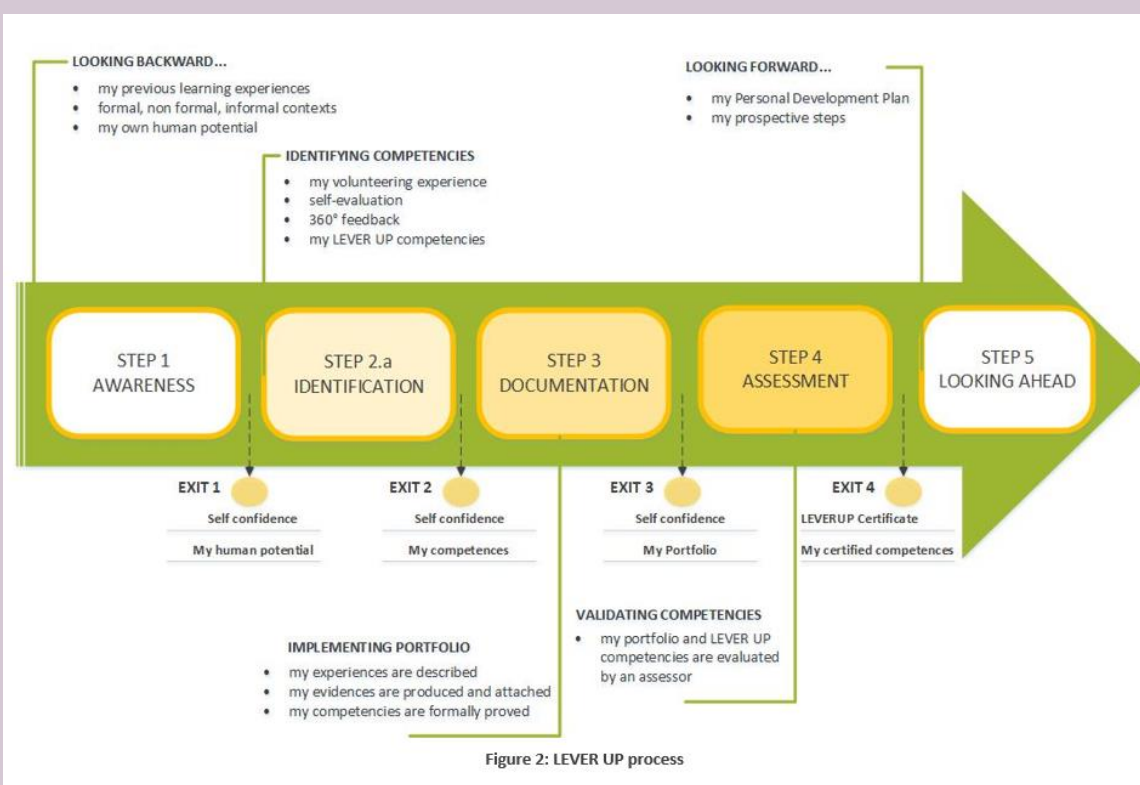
LOOKING BACKWARD...
- my previous learning experiences
- formal, non formal, informal contexts
- my own human potential

IDENTIFYING COMPETENCIES
- my volunteering experience
- self-evaluation
- 360° feedback
- my LEVER UP competencies

LOOKING FORWARD...
- my Personal Development Plan
- my prospective steps

STEP 1 AWARENESS

STEP 2.a IDENTIFICATION

STEP 3 DOCUMENTATION

STEP 4 ASSESSMENT

STEP 5 LOOKING AHEAD

EXIT 1
Self confidence
My human potential

EXIT 2
Self confidence
My competences

EXIT 3
Self confidence
My Portfolio

EXIT 4
LEVERUP Certificate
My certified competences

VALIDATING COMPETENCIES
- my portfolio and LEVER UP competencies are evaluated by an assessor

IMPLEMENTING PORTFOLIO
- my experiences are described
- my evidences are produced and attached
- my competencies are formally proved

Figure 2: LEVER UP process